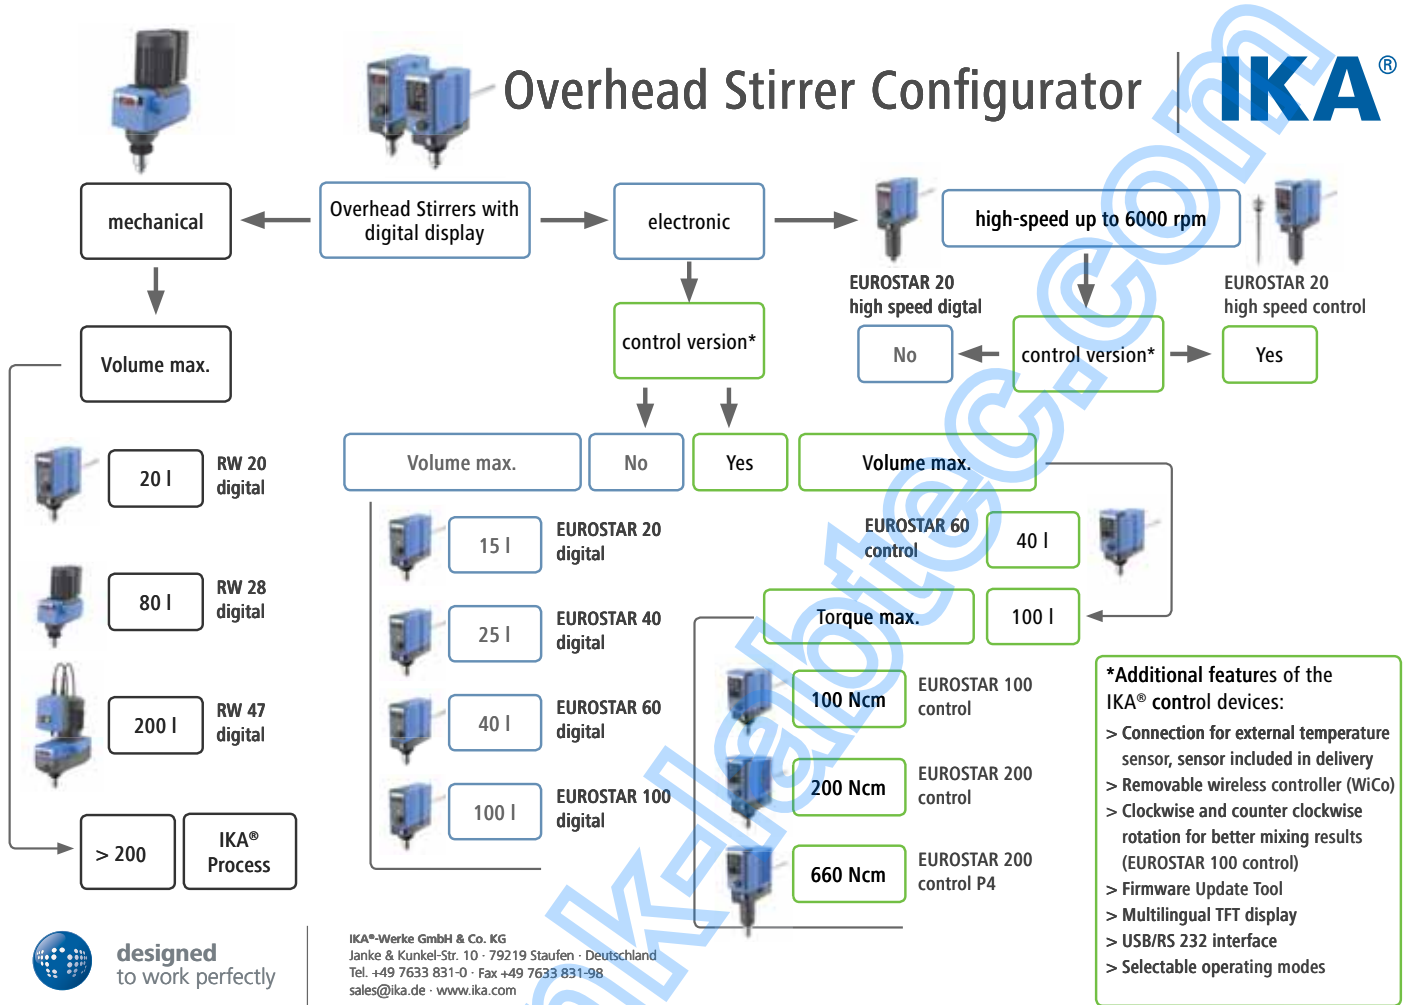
Overhead Stirrer Configurator

IKA®

mechanical

Overhead Stirrers with digital display

electronic

high-speed up to 6000 rpm

EUROSTAR 20 high speed digtal

EUROSTAR 20 high speed control

No

control version*

Yes

Volume max.

control version*

20 l

RW 20 digital

Volume max.

No

Yes

Volume max.

15 l

EUROSTAR 20 digital

EUROSTAR 60 control

40 l

80 l

RW 28 digital

25 l

EUROSTAR 40 digital

Torque max.

100 l

200 l

RW 47 digital

40 l

EUROSTAR 60 digital

100 Ncm

EUROSTAR 100 control

*Additional features of the IKA® control devices:

> Connection for external temperature sensor, sensor included in delivery

> Removable wireless controller (WiCo)

> Clockwise and counter clockwise rotation for better mixing results (EUROSTAR 100 control)

> Firmware Update Tool

> Multilingual TFT display

> USB/RS 232 interface

> Selectable operating modes

100 l

EUROSTAR 100 digital

200 Ncm

EUROSTAR 200 control

> 200

IKA® Process

660 Ncm

EUROSTAR 200 control P4

designed to work perfectly

IKA®-Werke GmbH & Co. KG
Janke & Kunkel-Str. 10 · 79219 Staufen · Deutschland
Tel. +49 7633 831-0 · Fax +49 7633 831-98
sales@ika.de · www.ika.com

kalstec.com